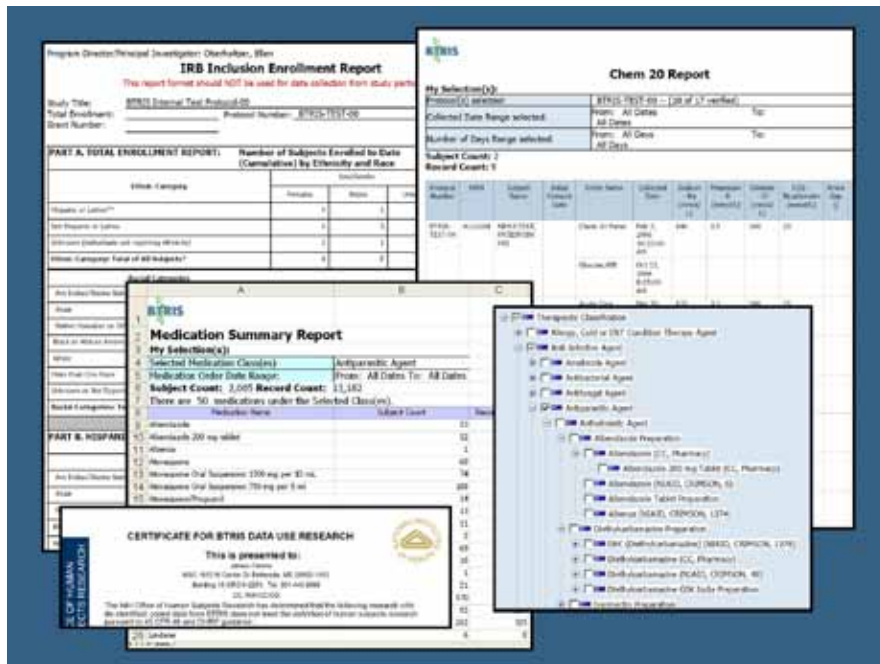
Program Director/Principal Investigator: Oberhofer, Ellen

IRB Inclusion Enrollment Report

This report format should NOT be used for data collection from study parti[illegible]

Study Title: BTRIS Internal Test Protocol-05
Total Enrollment:
Grant Number:
Protocol Number: BTRIS-TEST-00

PART A. TOTAL ENROLLMENT REPORT: Number of Subjects Enrolled to Date (Cumulative) by Ethnicity and Race

Ethnic Category

Hispanic or Latino**
Not Hispanic or Latino
Unknown (Individuals not reporting ethnicity)
Ethnic Category: Total of All Subjects*

Racial Categories

PART B. HISPANIC

BTRIS

Chem 20 Report

My Selection(s):

| Protocol(s) selected: | BTRIS-TEST-00 |
|---|---|
| Collected Date Range selected: | From: All Dates To: All Dates |
| Number of Days Range selected: | From: All Days To: All Days |

Subject Count: 2
Record Count: 1

| | A | B | C |
|---|---|---|---|
| 1 | BTRIS | | |
| 2 | Medication Summary Report | | |
| 3 | My Selection(s): | | |
| 4 | Selected Medication Class(es): | Antiparasitic Agent | |
| 5 | Medication Order Date Range: | From: All Dates To: All Dates | |
| 6 | Subject Count: 2,085 Record Count: 13,182 | | |
| 7 | There are 50 medications under the Selected Class(es). | | |
| 8 | Medication Name | Subject Count | |
| 9 | Albendazole | | |
| 10 | Albendazole 200 mg tablet | | |
| 11 | Albenza | | |
| 12 | Atovaquone | | |
| 13 | Atovaquone Oral Suspension | | |
| 14 | Atovaquone Oral Suspension | | |
| 15 | Atovaquone/Proguanil | | |
| 20 | Lindane | | |

CERTIFICATE FOR BTRIS DATA USE RESEARCH

This is presented to:

OFFICE OF HUMAN SUBJECTS RESEARCH

Therapeutic Classification
Allergy, Cold or ENT Condition Therapy Agent
Anti-Infective Agent
Amebicide Agent
Antibacterial Agent
Antifungal Agent
Antiparasitic Agent
Anthelmintic Agent
Albendazole Preparation
Albendazole (CC, Pharmacy)
Albendazole 200 mg Tablet (CC, Pharmacy)
Albendazole (NIAID, CRIMSON, 6)
Albendazole Tablet Preparation
Albenza (NIAID, CRIMSON, 1374)
Diethylcarbamazine Preparation
DEC (Diethylcarbamazine) (NIAID, CRIMSON, 1376)
Diethylcarbamazine (CC, Pharmacy)
Diethylcarbamazine (NIAID, CRIMSON, 90)
Diethylcarbamazine Citrate Preparation
Ivermectin Preparation